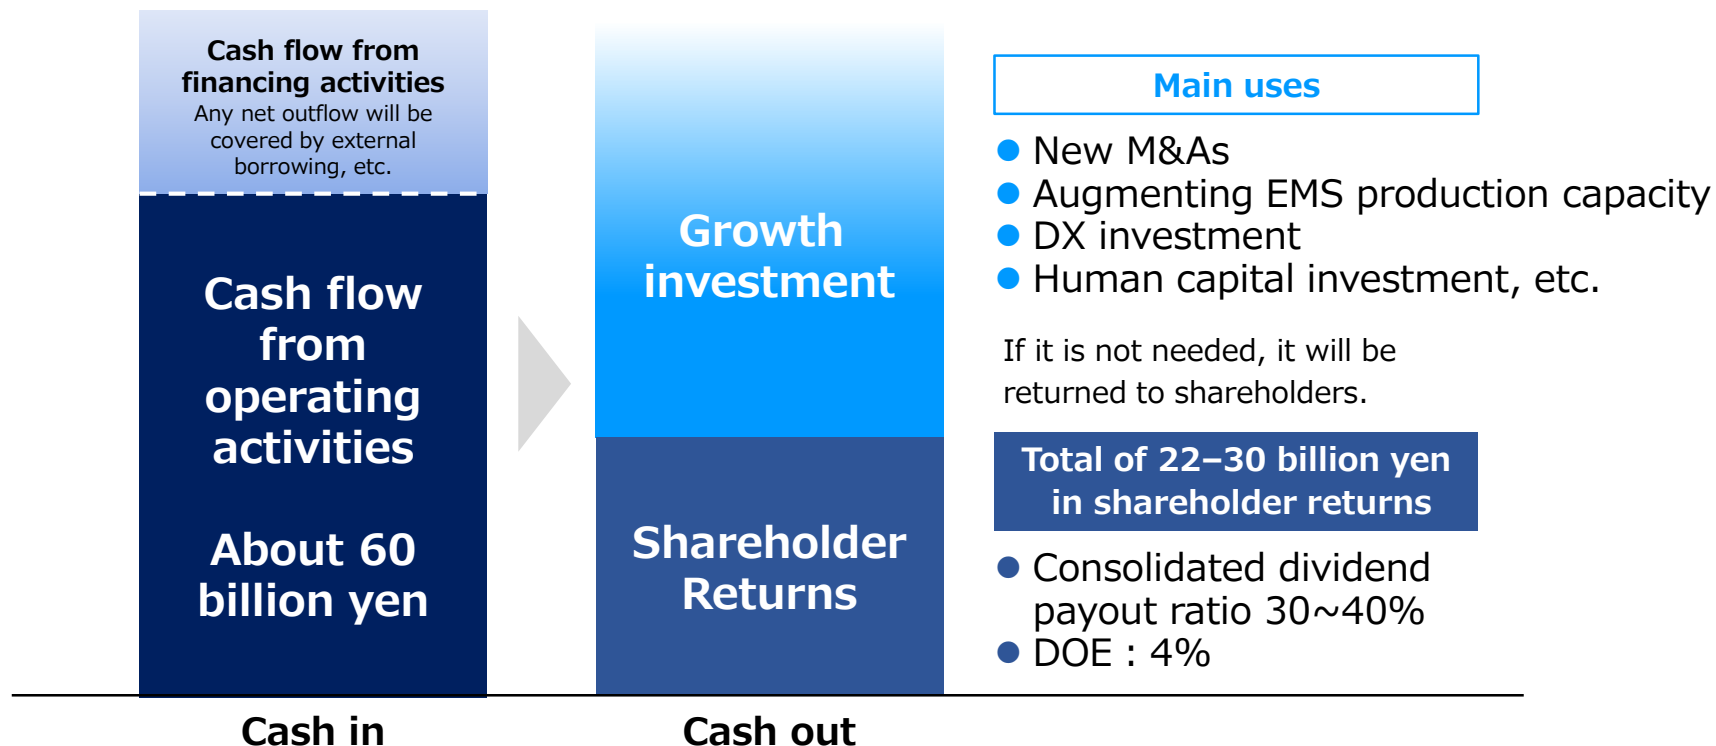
Cash flow from financing activities
Any net outflow will be covered by external borrowing, etc.

Cash flow from operating activities

About 60 billion yen

Growth investment

Shareholder Returns

Main uses

● New M&As
● Augmenting EMS production capacity
● DX investment
● Human capital investment, etc.

If it is not needed, it will be returned to shareholders.

Total of 22–30 billion yen in shareholder returns

● Consolidated dividend payout ratio 30~40%
● DOE : 4%

Cash in

Cash out